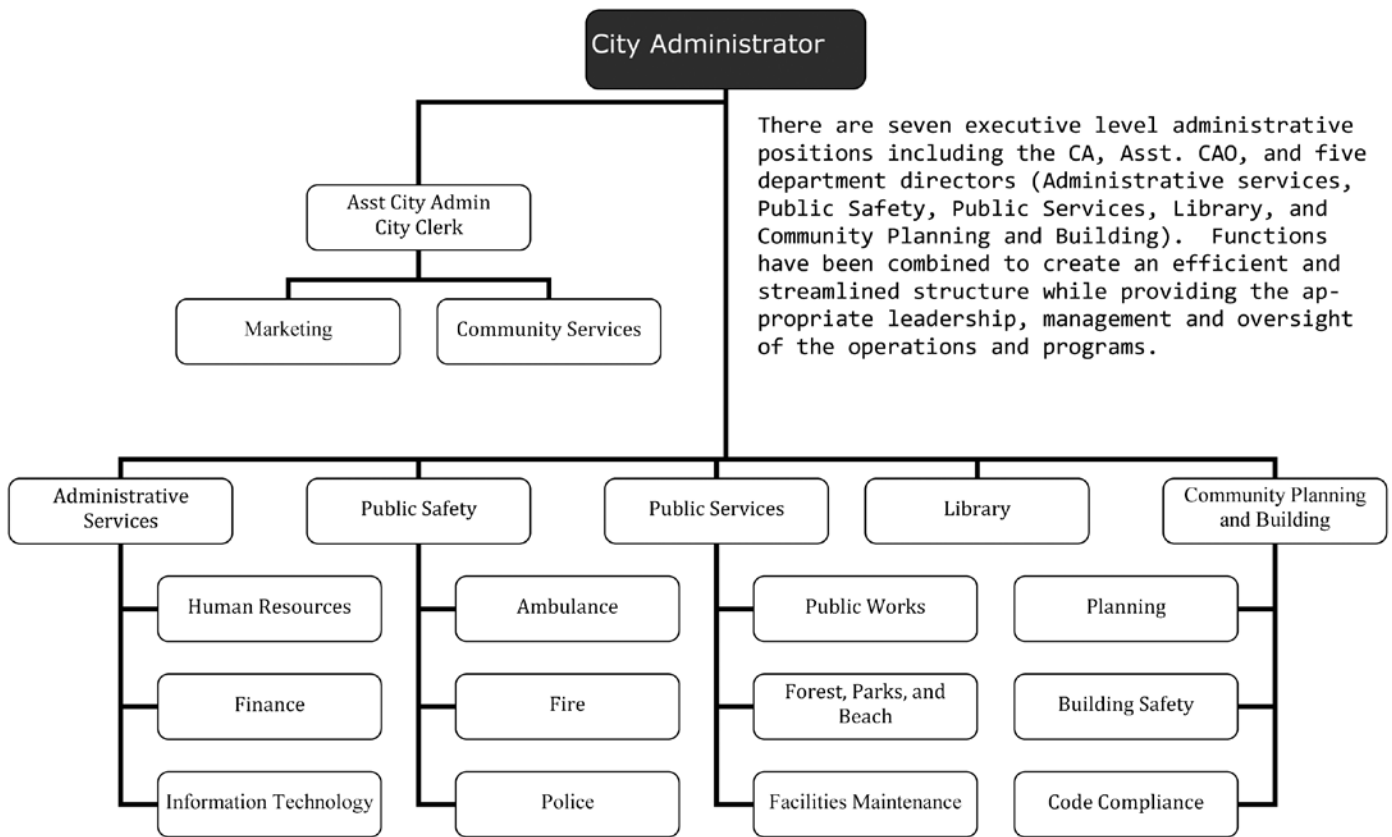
City Administrator

There are seven executive level administrative positions including the CA, Asst. CAO, and five department directors (Administrative services, Public Safety, Public Services, Library, and Community Planning and Building). Functions have been combined to create an efficient and streamlined structure while providing the appropriate leadership, management and oversight of the operations and programs.

Asst City Admin
City Clerk

Marketing

Community Services

Administrative Services

Human Resources

Finance

Information Technology

Public Safety

Ambulance

Fire

Police

Public Services

Public Works

Forest, Parks, and Beach

Facilities Maintenance

Library

Community Planning and Building

Planning

Building Safety

Code Compliance